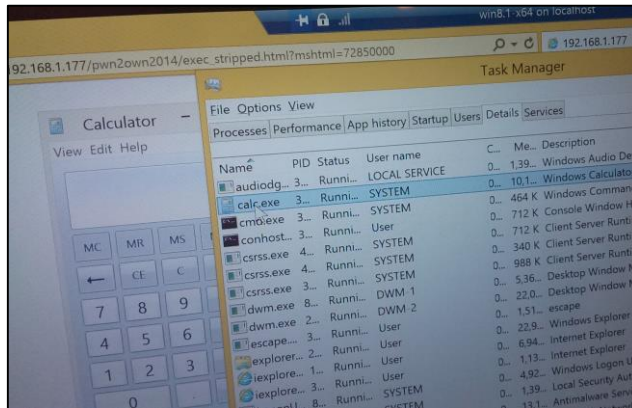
win8.1 x64 on localhost

192.168.1.177/pwn2own2014/exec_stripped.html?mshtml=72850000

192.168.1.177

Task Manager

Calculator

View Edit Help

MC MR MS

← CE C

7 8 9

4 5 6

1 2 3

0

File Options View

Processes Performance App history Startup Users Details Services

| Name | PID | Status | User name | C... | Me... | Description |
|---|---|---|---|---|---|---|
| audiodg... | 3... | Runni... | LOCAL SERVICE | 0... | 1,39... | Windows Audio De |
| calc.exe | 3... | Runni... | SYSTEM | 0... | 10,1... | Windows Calculato |
| cmd.exe | 3... | Runni... | SYSTEM | 0... | 464 K | Windows Comman |
| conhost... | 3... | Runni... | User | 0... | 712 K | Console Window H |
| csrss.exe | 4... | Runni... | SYSTEM | 0... | 712 K | Client Server Runti |
| csrss.exe | 4... | Runni... | SYSTEM | 0... | 340 K | Client Server Runti |
| csrss.exe | 3... | Runni... | SYSTEM | 0... | 988 K | Client Server Runti |
| dwm.exe | 8... | Runni... | DWM-1 | 0... | 5,36... | Desktop Window M |
| dwm.exe | 2... | Runni... | DWM-2 | 0... | 22,0... | Desktop Window M |
| escape... | 3... | Runni... | User | 0... | 1,51... | escape |
| explorer... | 2... | Runni... | User | 0... | 22,9... | Windows Explorer |
| iexplore... | 1... | Runni... | User | 0... | 6,94... | Internet Explorer |
| iexplore... | 3... | Runni... | User | 0... | 1,13... | Internet Explorer |
| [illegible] | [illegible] | Runni... | SYSTEM | 0... | 4,92... | Windows Logon U |
| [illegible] | 8... | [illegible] | SYSTEM | 0... | 1,39... | Local Security Aut |
| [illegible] | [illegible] | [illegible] | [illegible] | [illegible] | 13,1... | Antimalware Serv |